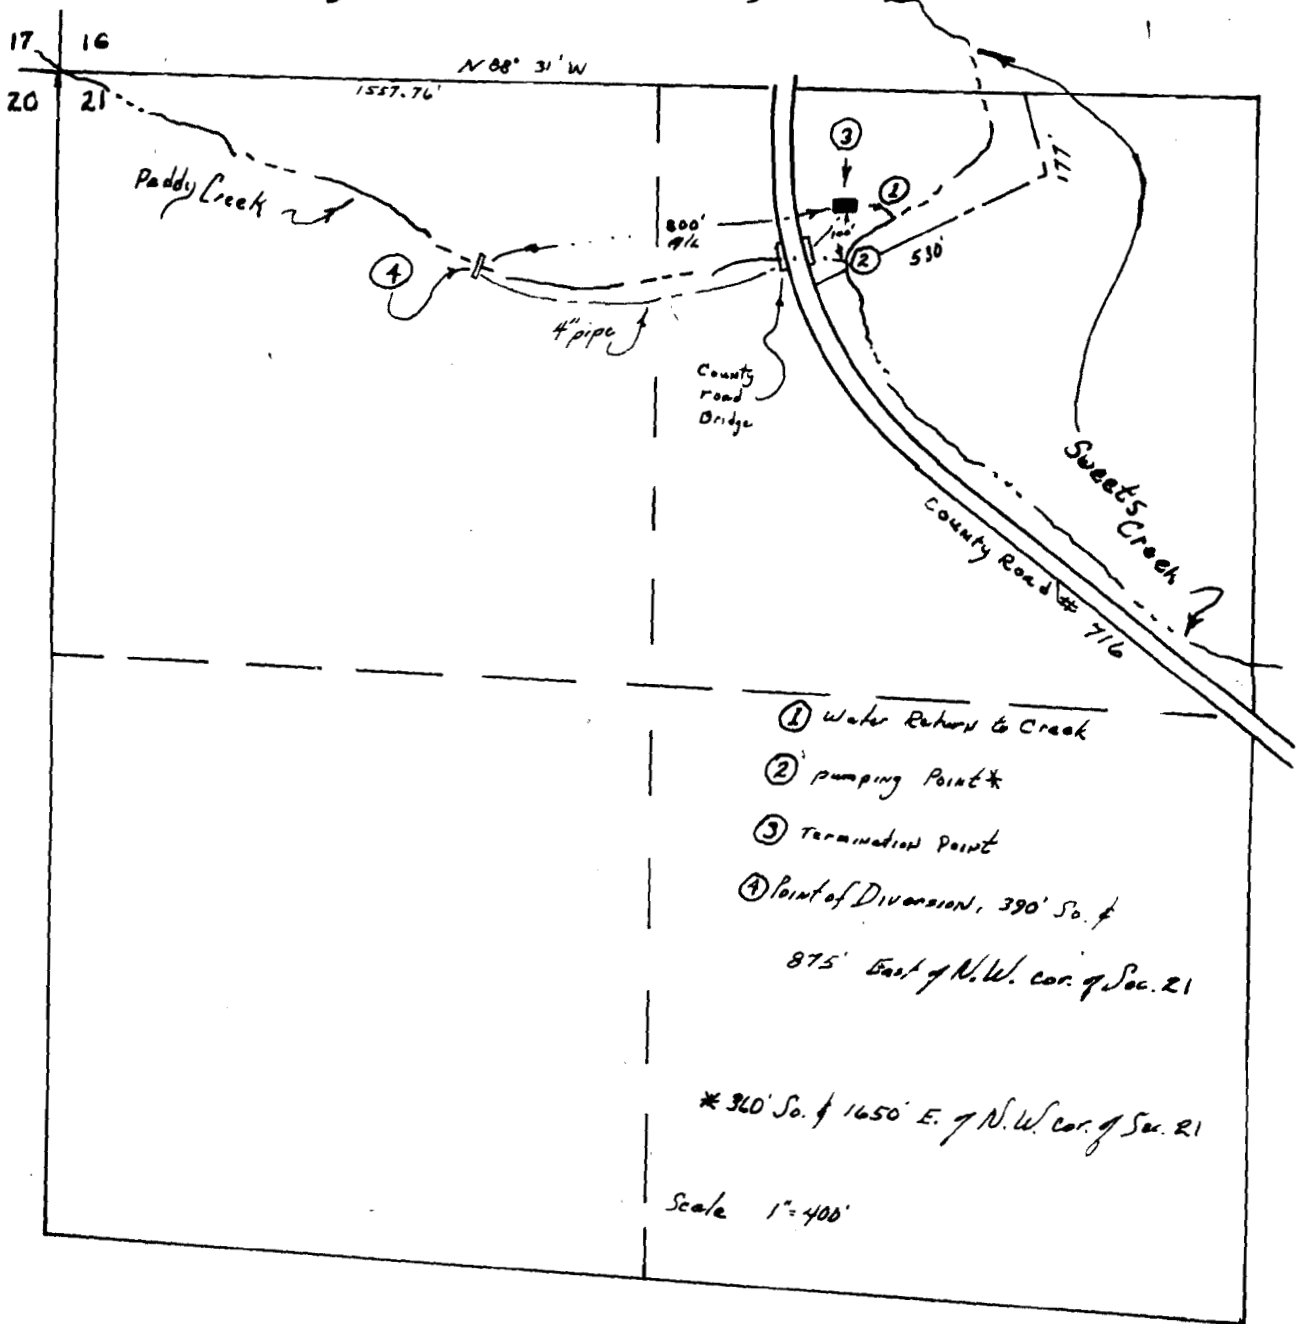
17 16
20 21

N 88° 31' W
1557.76'

Paddy Creek

3
1
800'
4"
100'
2
530'
4
4" pipe
County road Bridge

Sweets Creek

County Road # 716

① Water Return to Creek
② pumping Point*
③ Termination Point
④ Point of Diversion, 390' So. & 875' East of N.W. cor. of Sec. 21

* 360' So. & 1650' E. of N.W. cor. of Sec. 21

Scale 1" = 400'